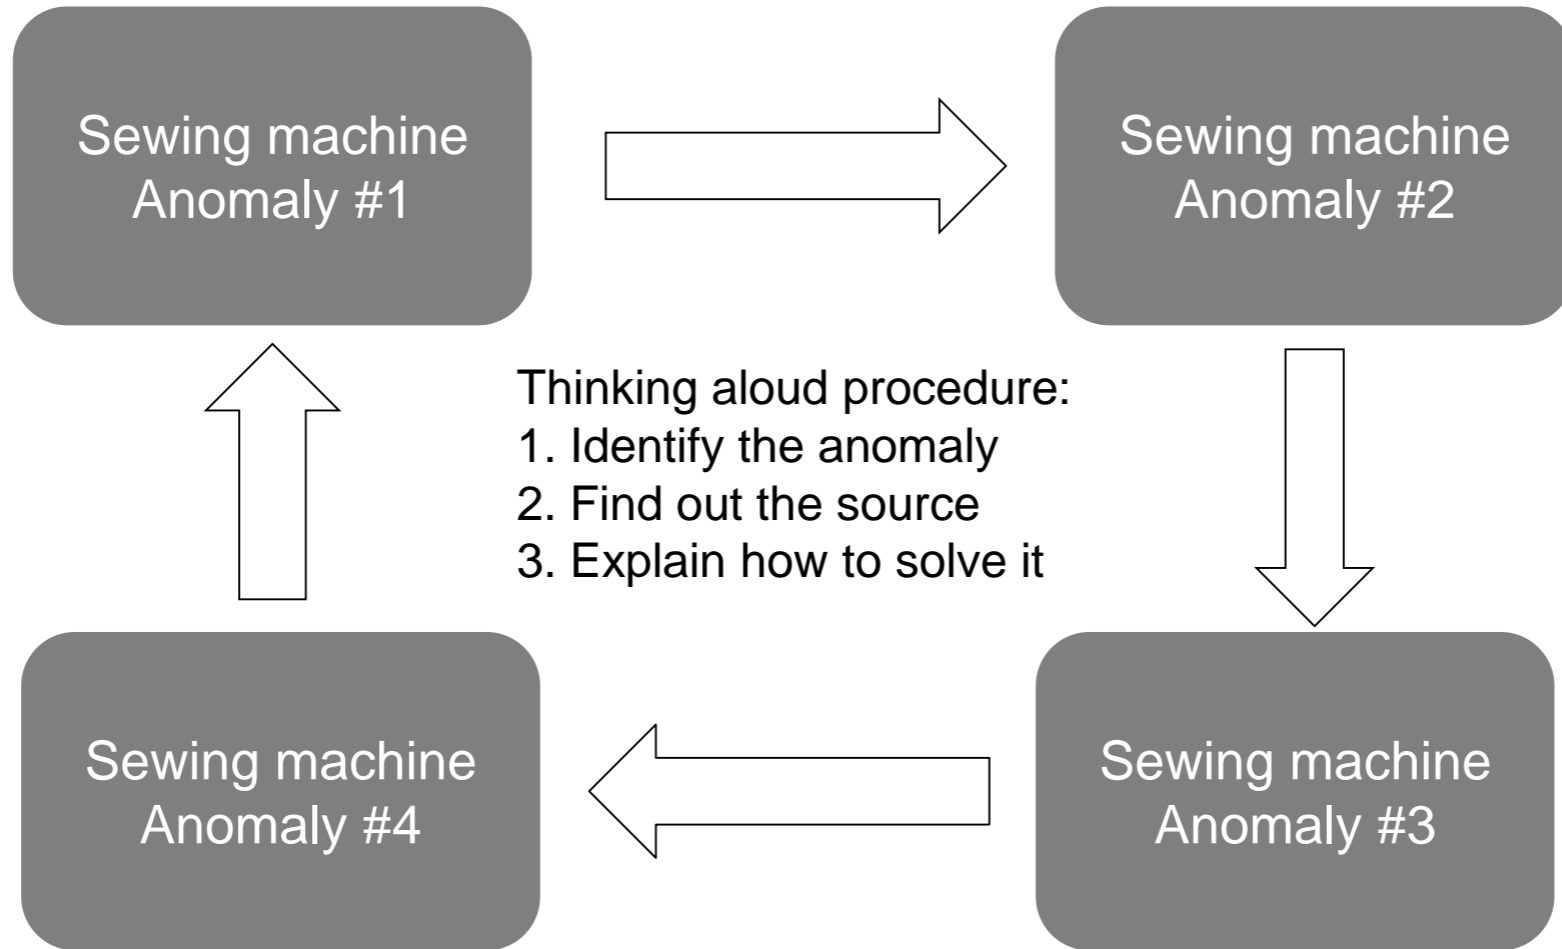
Sewing machine
Anomaly #1

Sewing machine
Anomaly #2

Thinking aloud procedure:
1. Identify the anomaly
2. Find out the source
3. Explain how to solve it

Sewing machine
Anomaly #4

Sewing machine
Anomaly #3